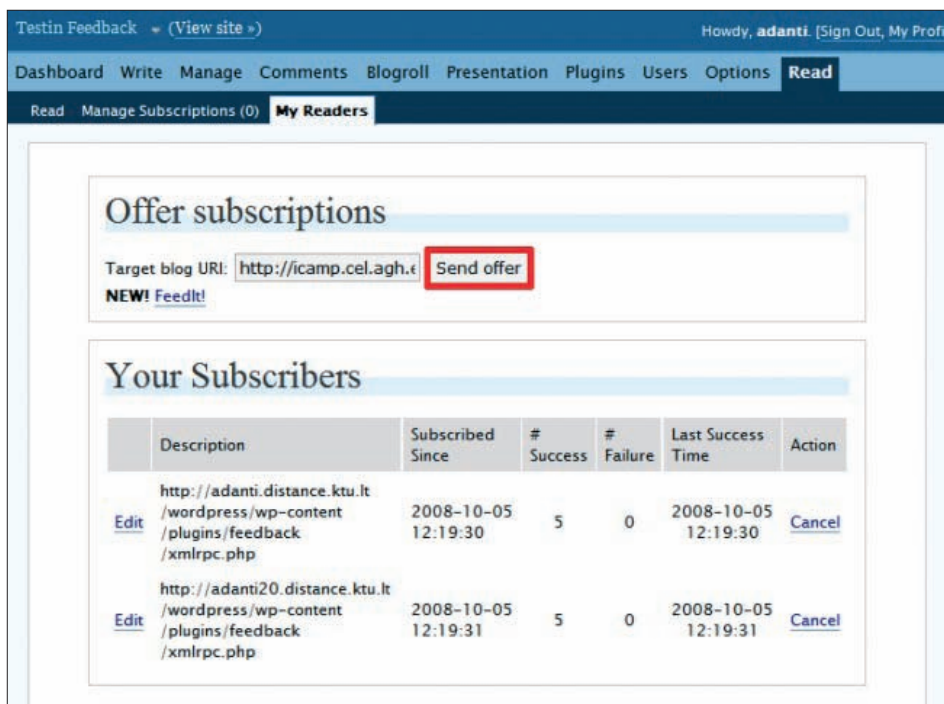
Testin Feedback (View site »)

Howdy, adanti. [Sign Out, My Profi

Dashboard Write Manage Comments Blogroll Presentation Plugins Users Options Read

Read Manage Subscriptions (0) My Readers

Offer subscriptions

Target blog URI: http://icamp.cel.agh.e Send offer

NEW! FeedIt!

Your Subscribers

| | Description | Subscribed Since | # Success | # Failure | Last Success Time | Action |
|---|---|---|---|---|---|---|
| Edit | http://adanti.distance.ktu.lt/wordpress/wp-content/plugins/feedback/xmlrpc.php | 2008-10-05 12:19:30 | 5 | 0 | 2008-10-05 12:19:30 | Cancel |
| Edit | http://adanti20.distance.ktu.lt/wordpress/wp-content/plugins/feedback/xmlrpc.php | 2008-10-05 12:19:31 | 5 | 0 | 2008-10-05 12:19:31 | Cancel |